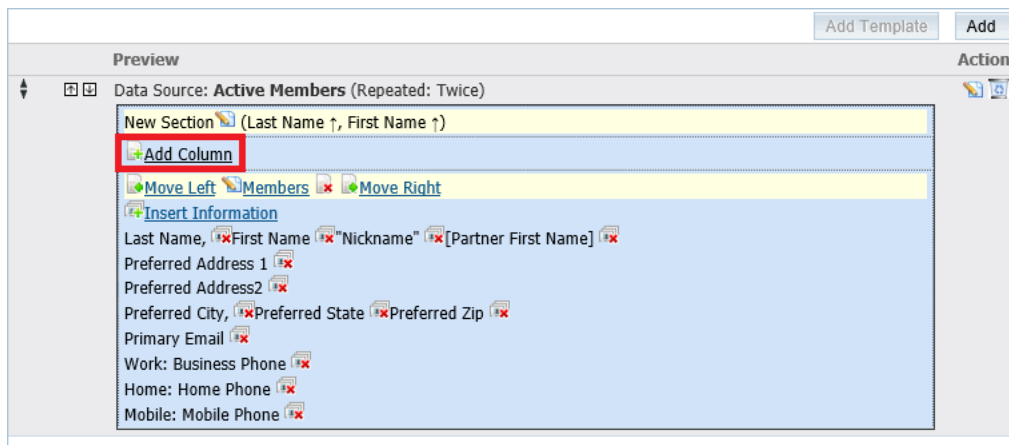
Add Template Add

Preview

Action

Data Source: **Active Members** (Repeated: Twice)

New Section (Last Name ↑, First Name ↑)

Add Column

Move Left Members Move Right

Insert Information

Last Name, First Name "Nickname" [Partner First Name]

Preferred Address 1

Preferred Address2

Preferred City, Preferred State Preferred Zip

Primary Email

Work: Business Phone

Home: Home Phone

Mobile: Mobile Phone